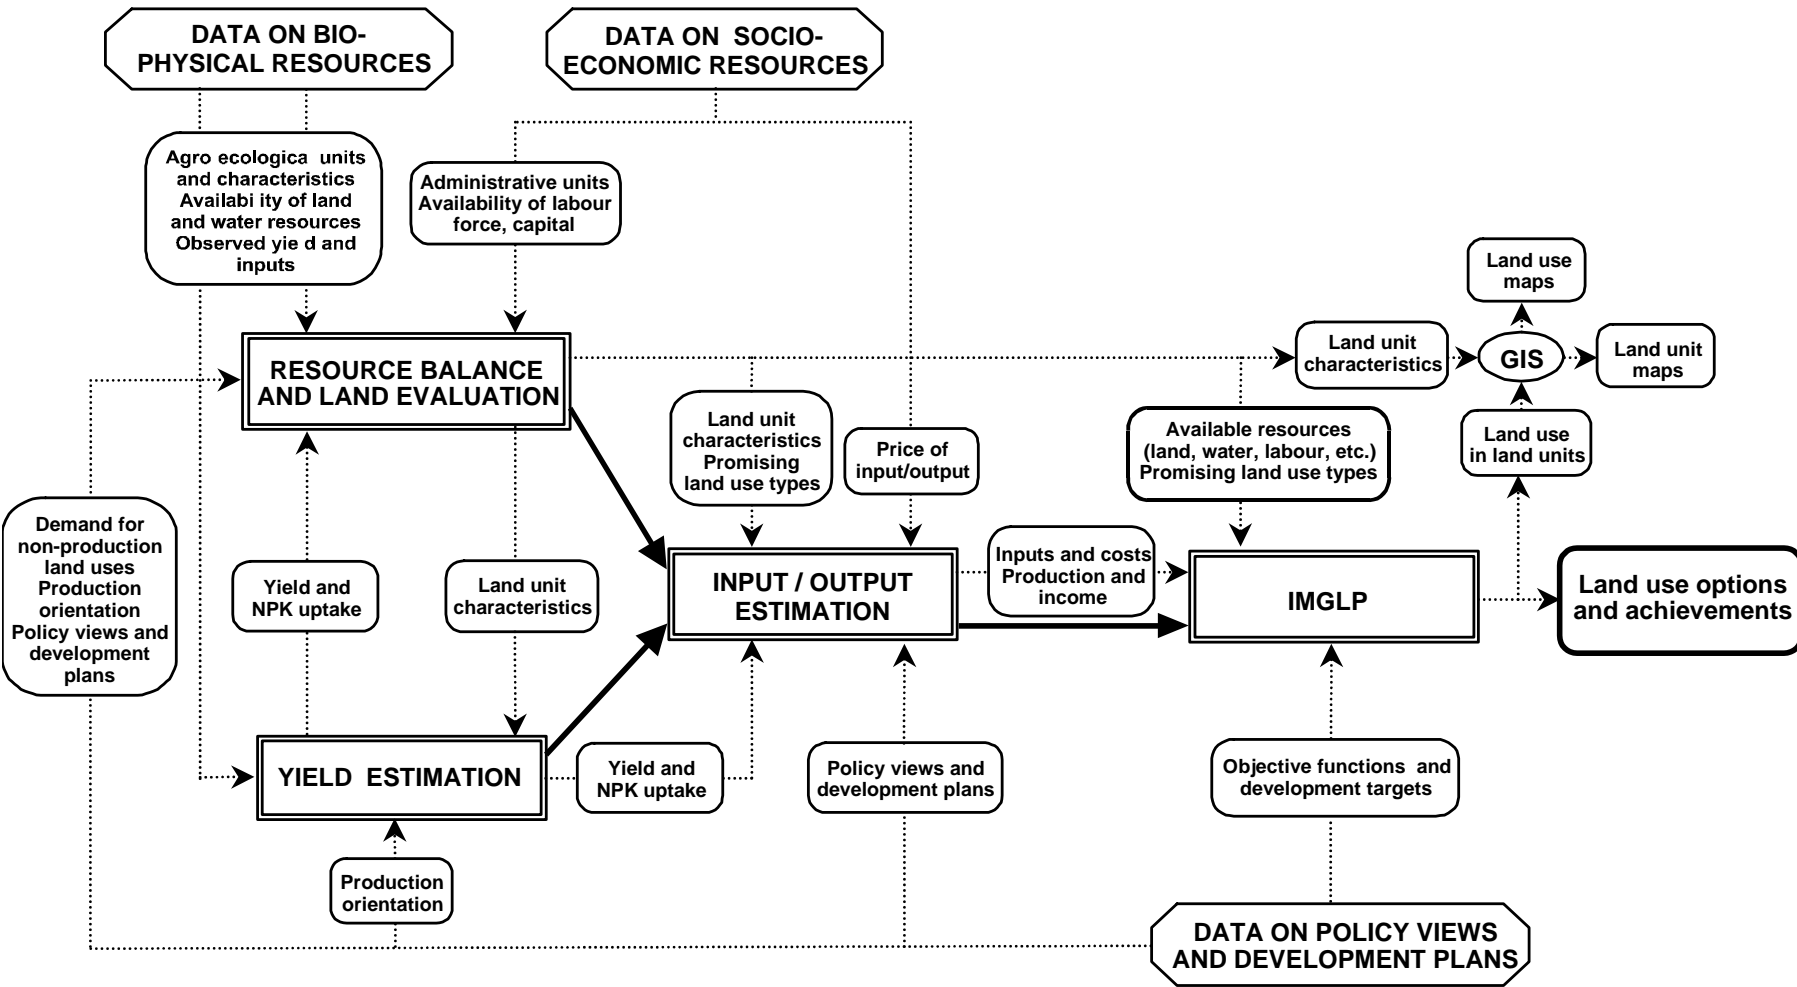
DATA ON BIO-PHYSICAL RESOURCES

DATA ON SOCIO-ECONOMIC RESOURCES

Agro ecologica units and characteristics Availabi ity of land and water resources Observed yie d and inputs

Administrative units Availability of labour force, capital

Land use maps

Land unit characteristics

GIS

Land unit maps

RESOURCE BALANCE AND LAND EVALUATION

Land unit characteristics Promising land use types

Price of input/output

Available resources (land, water, labour, etc.) Promising land use types

Land use in land units

Demand for non-production land uses Production orientation Policy views and development plans

Yield and NPK uptake

Land unit characteristics

INPUT / OUTPUT ESTIMATION

Inputs and costs Production and income

IMGLP

Land use options and achievements

YIELD ESTIMATION

Yield and NPK uptake

Policy views and development plans

Objective functions and development targets

Production orientation

DATA ON POLICY VIEWS AND DEVELOPMENT PLANS